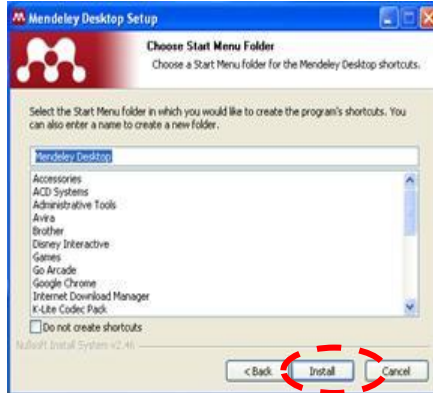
Mendeley Desktop Setup

Choose Start Menu Folder

Choose a Start Menu folder for the Mendeley Desktop shortcuts.

Select the Start Menu folder in which you would like to create the program's shortcuts. You can also enter a name to create a new folder.

Mendeley Desktop

Accessories
ACD Systems
Administrative Tools
Avira
Brother
Disney Interactive
Games
Go Arcade
Google Chrome
Internet Download Manager
K-Lite Codec Pack

Do not create shortcuts

Nullsoft Install System v2.46

< Back
Install
Cancel